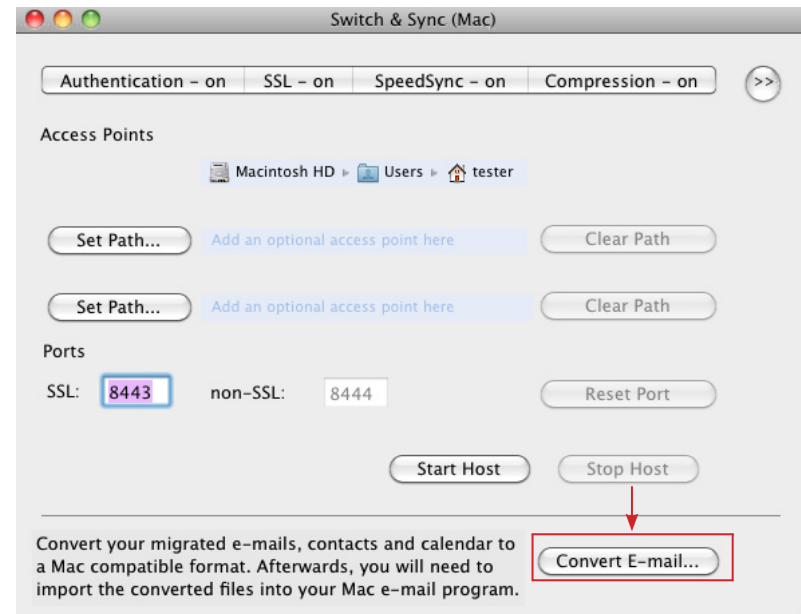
Switch & Sync (Mac)

Authentication - on | SSL - on | SpeedSync - on | Compression - on

>>

Access Points

Macintosh HD ▸ Users ▸ tester

Set Path... Add an optional access point here Clear Path

Set Path... Add an optional access point here Clear Path

Ports

SSL: 8443 non-SSL: 8444 Reset Port

Start Host Stop Host

Convert your migrated e-mails, contacts and calendar to a Mac compatible format. Afterwards, you will need to import the converted files into your Mac e-mail program.

Convert E-mail...